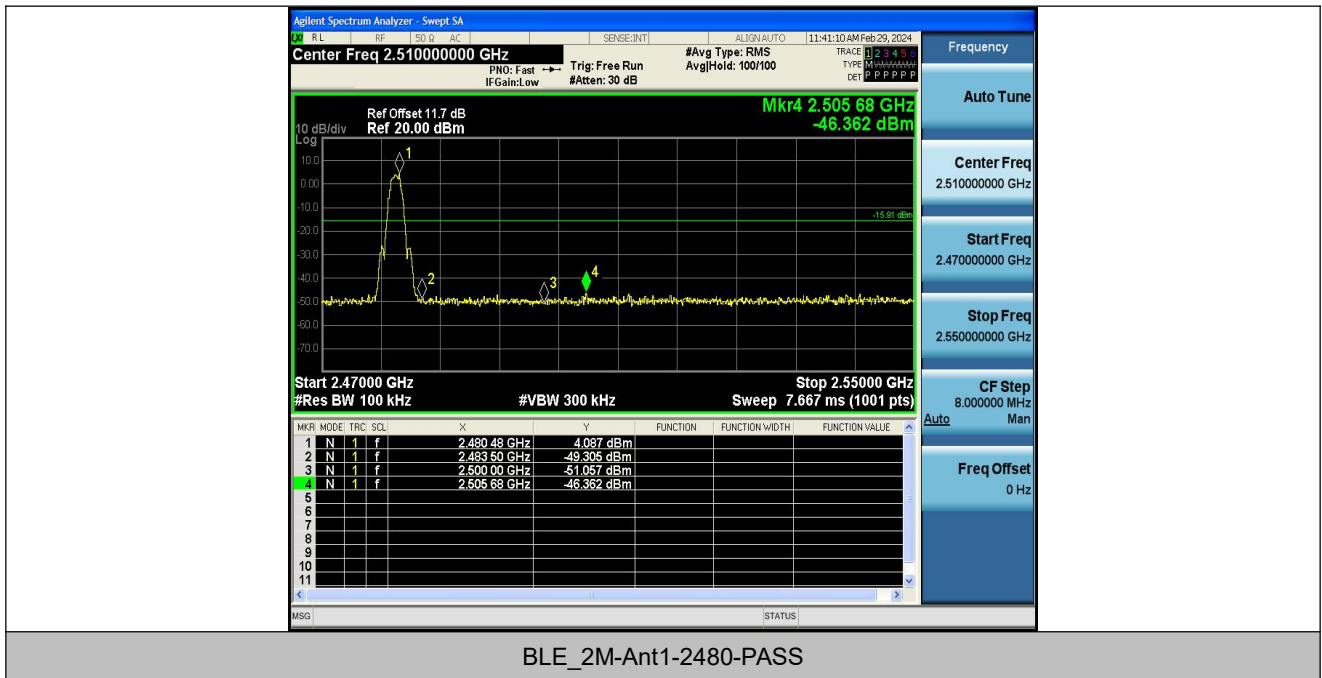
Agilent Spectrum Analyzer - Swept SA

RL RF 50 Ω AC SENSE:INT ALIGN AUTO 11:41:10 AM Feb 29, 2024

Center Freq 2.510000000 GHz

PNO: Fast IFGain:Low

Trig: Free Run #Atten: 30 dB

#Avg Type: RMS Avg|Hold: 100/100

TRACE 1 2 3 4 5 6 TYPE M DET P P P P P P

Frequency

Ref Offset 11.7 dB
10 dB/div Ref 20.00 dBm
Log

Mkr4 2.505 68 GHz
-46.362 dBm

10.0
0.00
-10.0
-20.0
-30.0
-40.0
-50.0
-60.0
-70.0

-15.91 dBm

1
2
3
4

Start 2.47000 GHz
#Res BW 100 kHz
#VBW 300 kHz
Stop 2.55000 GHz
Sweep 7.667 ms (1001 pts)

| MKR | MODE | TRC | SCL | X | Y | FUNCTION | FUNCTION WIDTH | FUNCTION VALUE |
|---|---|---|---|---|---|---|---|---|
| 1 | N | 1 | f | 2.480 48 GHz | 4.087 dBm | | | |
| 2 | N | 1 | f | 2.483 50 GHz | -49.305 dBm | | | |
| 3 | N | 1 | f | 2.500 00 GHz | -51.057 dBm | | | |
| 4 | N | 1 | f | 2.505 68 GHz | -46.362 dBm | | | |
| 5 | | | | | | | | |
| 6 | | | | | | | | |
| 7 | | | | | | | | |
| 8 | | | | | | | | |
| 9 | | | | | | | | |
| 10 | | | | | | | | |
| 11 | | | | | | | | |

Auto Tune

Center Freq
2.510000000 GHz

Start Freq
2.470000000 GHz

Stop Freq
2.550000000 GHz

CF Step
8.000000 MHz
Auto Man

Freq Offset
0 Hz

MSG STATUS

BLE_2M-Ant1-2480-PASS